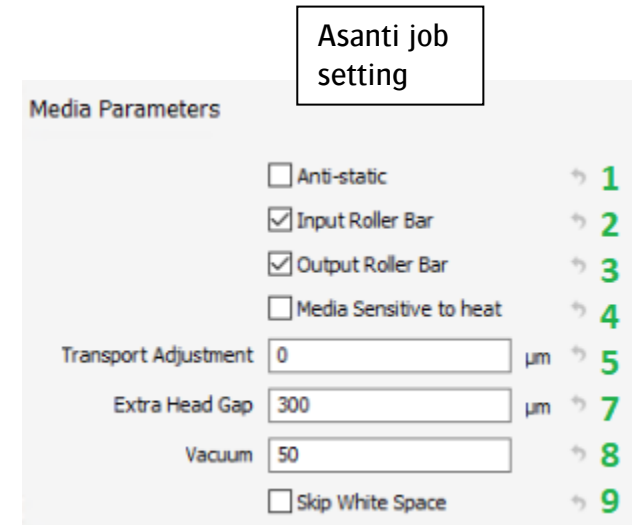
Asanti job setting

Media Parameters

Anti-static 1

Input Roller Bar 2

Output Roller Bar 3

Media Sensitive to heat 4

Transport Adjustment 0 µm 5

Extra Head Gap 300 µm 7

Vacuum 50 8

Skip White Space 9